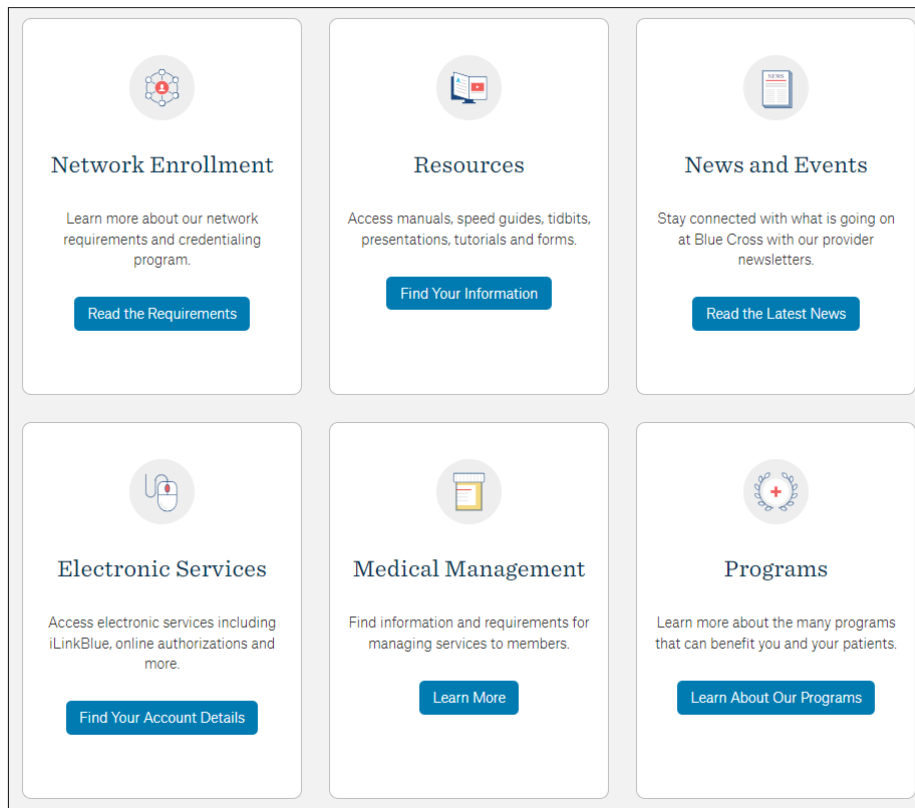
Network Enrollment

Learn more about our network requirements and credentialing program.

Read the Requirements

Resources

Access manuals, speed guides, tidbits, presentations, tutorials and forms.

Find Your Information

NEWS

News and Events

Stay connected with what is going on at Blue Cross with our provider newsletters.

Read the Latest News

Electronic Services

Access electronic services including iLinkBlue, online authorizations and more.

Find Your Account Details

Medical Management

Find information and requirements for managing services to members.

Learn More

Programs

Learn more about the many programs that can benefit you and your patients.

Learn About Our Programs